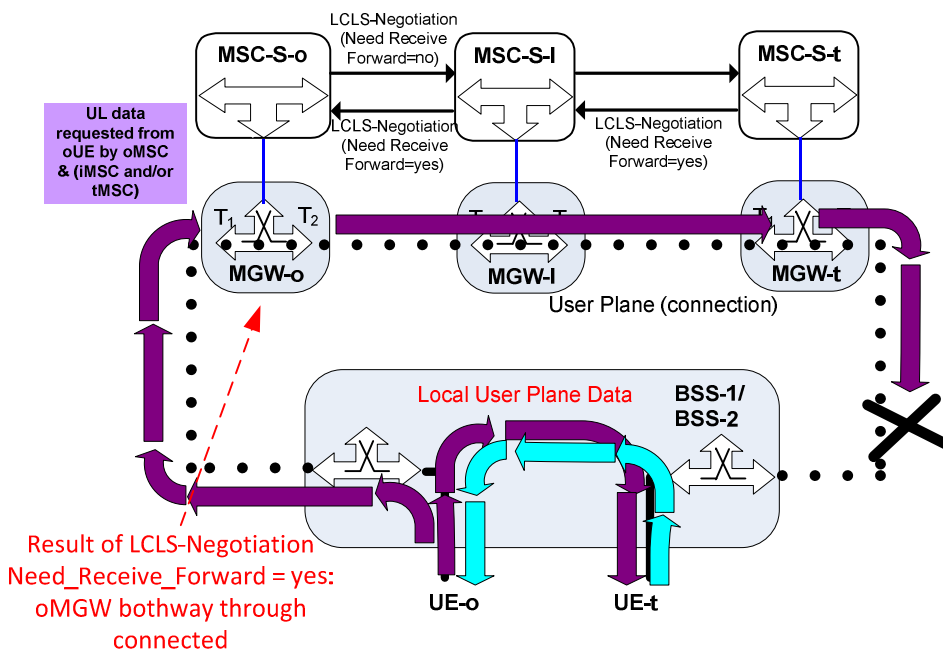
LCLS-Negotiation (Need Receive Forward=no)

MSC-S-o

MSC-S-I

MSC-S-t

UL data requested from oUE by oMSC & (iMSC and/or tMSC)

LCLS-Negotiation (Need Receive Forward=yes)

LCLS-Negotiation (Need Receive Forward=yes)

$T_1$ $T_2$

MGW-o

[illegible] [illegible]

MGW-I

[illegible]

MGW-t

User Plane (connection)

Local User Plane Data

BSS-1/ BSS-2

Result of LCLS-Negotiation Need_Receive_Forward = yes: oMGW bothway through connected

UE-o

UE-t